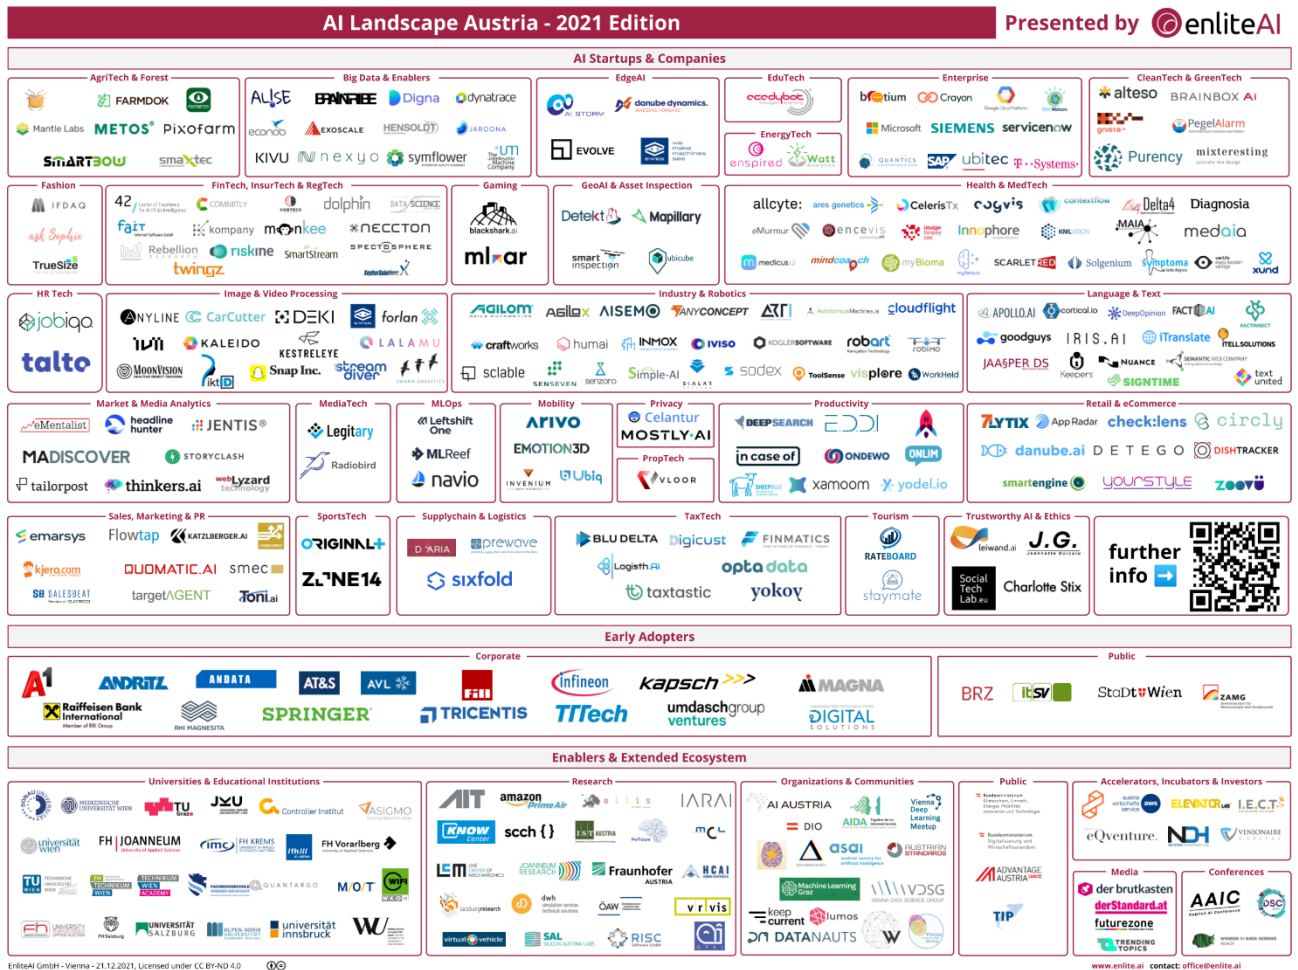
AI Landscape Austria - 2021 Edition

Presented by enliteAI

AI Startups & Companies

AgriTech & Forest
FARMDOK
Mantle Labs
METOS
Pixofarm
SMARTBOW
smaXtec

Big Data & Enablers
ALiSE
BRAINTRIBE
Digna
dynatrace
econob
EXOSCALE
HENSOLDT
JAROONA
KIVU
nexyo
symflower

EdgeAI
AI STORM
danube dynamics
EVOLVE

EduTech
eedubot

EnergyTech
enspired
Watt

Enterprise
bcotium
Crayon
Microsoft
SIEMENS
servicenow
QUANTICS
SAP
ubitec
T-Systems

CleanTech & GreenTech
alteso
BRAINBOX AI
gnista
PegelAlarm
Purency
mixteresting

Fashion
IFDAQ
ask Sophie
TrueSize

FinTech, InsurTech & RegTech
42
COMMITLY
dolphin
DATA SCIENCE
fair
kompany
monkee
NECCTON
Rebellion
riskine
SmartStream
SPECTOSPHERE
twingz

Gaming
blackshark.ai
mlxar

GeoAI & Asset Inspection
Detekt
Mapillary
smart inspection
ubicube

Health & MedTech
allcyte
ares genetics
CelerisTx
cogvis
contextflow
Delta4
Diagnosia
eMurmur
encevis
image biopsy lab
Innophore
KML VISION
MAIA
medaia
medicus
mindcoach
myBioma
SCARLETRED
Solgenium
Symptoma
verify
xund

HR Tech
jobiqo
talto

Image & Video Processing
ANYLINE
CarCutter
DEKI
forlan
IVII
KALEIDO
KESTRELEYE
LALAMU
MoonVision
ikt
Snap Inc.
stream diver
SWARM ANALYTICS

Industry & Robotics
AGILOM
Agilox
AISEMO
ANYCONCEPT
ATRI
cloudflight
craftworks
humai
INMOX
IVISO
KOGLERSOFTWARE
robart
ROBIMO
scalable
SENSEVEN
senzoro
Simple-AI
SKALAT
sodex
ToolSense
visplore
WorkHeld

Language & Text
APOLLO.AI
cortical.io
DeepOpinion
FACTBASI
FACTINSECT
goodguys
IRIS.AI
iTranslate
TELL SOLUTIONS
JAASPER DS
Keepers
NUANCE
SEMANTIC WEB COMPANY
SIGNTIME
text united

Market & Media Analytics
eMentalist
headline hunter
JENTIS
MADISCOVER
STORYCLASH
tailorpost
thinkers.ai
webLyzard technology

MediaTech
Legitary
Radiobird

MLOps
Leftshift One
MLReef
navio

Mobility
ARIVO
EMOTION3D
INVENIUM
Ubiq

Privacy
Celantur
MOSTLY•AI

PropTech
VLOOR

Productivity
DEEPSEARCH
EDDI
in case of
ONDEWO
ONLIM
SHEEPBLUE
xamoom
yodel.io

Retail & eCommerce
7LYTIX
AppRadar
check:lens
circly
danube.ai
DETEGO
DISHTRACKER
smartengine
yourstyle
zoovu

Sales, Marketing & PR
emarsys
Flowtap
KATZLBERGER.AI
kjero.com
QUOMATIC.AI
smec
SALESBEAT
targetAGENT
Toni.ai

SportsTech
ORIGINAL+
ZONE14

Supplychain & Logistics
D'ARIA
prewave
sixfold

TaxTech
BLU DELTA
Digicust
FINMATICS
Logistik.AI
opta data
taxtastic
yokoy

Tourism
RATEBOARD
staymate

Trustworthy AI & Ethics
leiwand.ai
J.G.
Social Tech Lab.eu
Charlotte Stix

further info

Early Adopters

Corporate
A1
ANDRITZ
ANDATA
AT&S
AVL
FILL
Infineon
kapsch
MAGNA
Raiffeisen Bank International
RHI MAGNESITA
SPRINGER
TRICENTIS
TTTech
umdaschgroup ventures
DIGITAL SOLUTIONS

Public
BRZ
ITSV
StaDt Wien
ZAMG

Enablers & Extended Ecosystem

Universities & Educational Institutions
MEDIZINISCHE UNIVERSITÄT WIEN
TU Graz
JKU
Controller Institut
ASIGMO
universität wien
FH JOANNEUM
imc FH KREMS
fhstp
FH Vorarlberg
WIFI
TU WIEN
TECHNIKUM WIEN
QUANTARGO
MCI
FH UNIVERSITY
FH Salzburg
UNIVERSITÄT SALZBURG
universität innsbruck
WU

Research
AIT
amazon Prime Air
ellis
IARAI
KNOW Center
scch
IST AUSTRIA
mc
LEM
JOANNEUM RESEARCH
Fraunhofer AUSTRIA
HCAI
salzburgresearch
dwh
ÖAW
vrvis
virtual vehicle
SAL SILICON AUSTRIA LABS
RISC

Organizations & Communities
AI AUSTRIA
Vienna Deep Learning Meetup
DIO
AIDA
asai
AUSTRIAN STANDARDS
Machine Learning Graz
VDSG
keep current
lumos
DATANAUTS

Public
Bundesministerium
ADVANTAGE AUSTRIA
TIP

Accelerators, Incubators & Investors
aws
ELEVATOR
I.E.C.T.
eQventure
NDH
VIONOAIRE

Media
der brutkasten
derStandard.at
futurezone
TRENDING TOPICS

Conferences
AAIC
DSC

EnliteAI GmbH - Vienna - 21.12.2021, Licensed under CC BY-ND 4.0
www.enlite.ai contact: office@enlite.ai